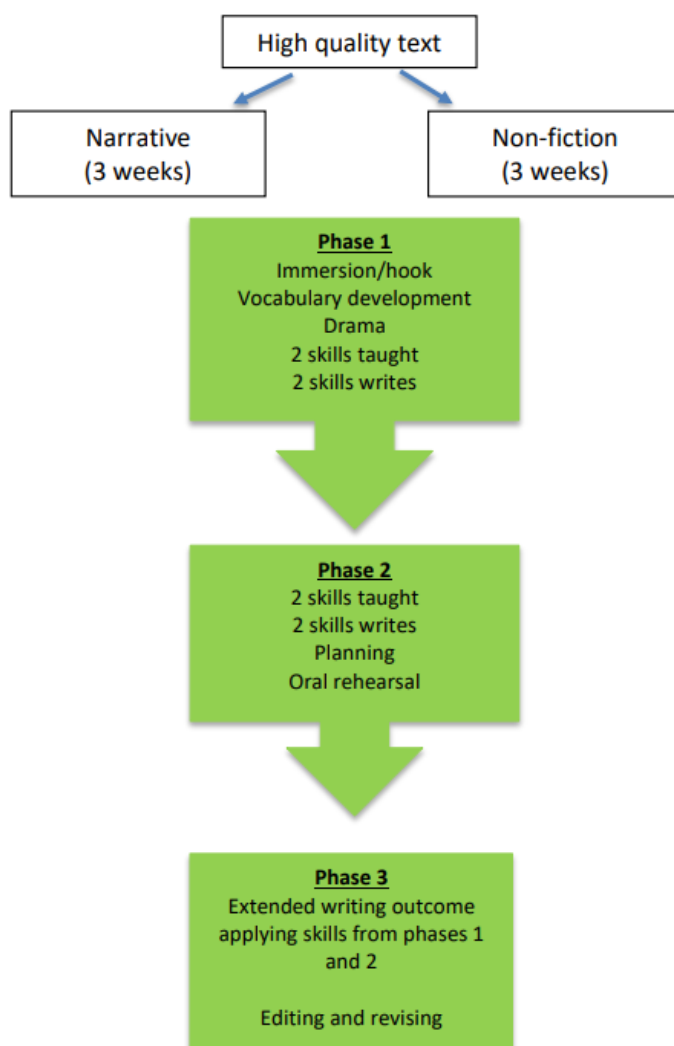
High quality text

Narrative
(3 weeks)

Non-fiction
(3 weeks)

Phase 1
Immersion/hook
Vocabulary development
Drama
2 skills taught
2 skills writes

Phase 2
2 skills taught
2 skills writes
Planning
Oral rehearsal

Phase 3
Extended writing outcome applying skills from phases 1 and 2

Editing and revising